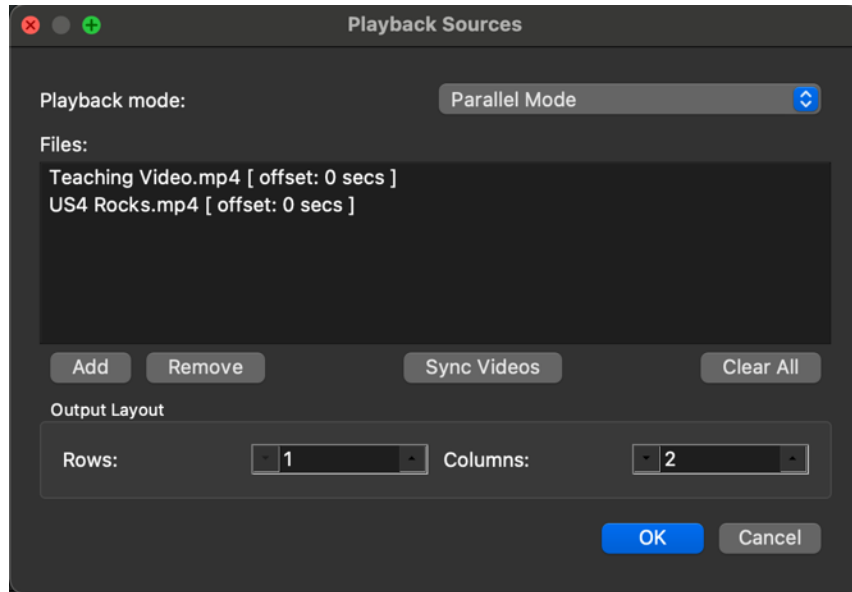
Playback Sources

Playback mode:

Parallel Mode

Files:

Teaching Video.mp4 [ offset: 0 secs ]
US4 Rocks.mp4 [ offset: 0 secs ]

Add

Remove

Sync Videos

Clear All

Output Layout

Rows:

1

Columns:

2

OK

Cancel